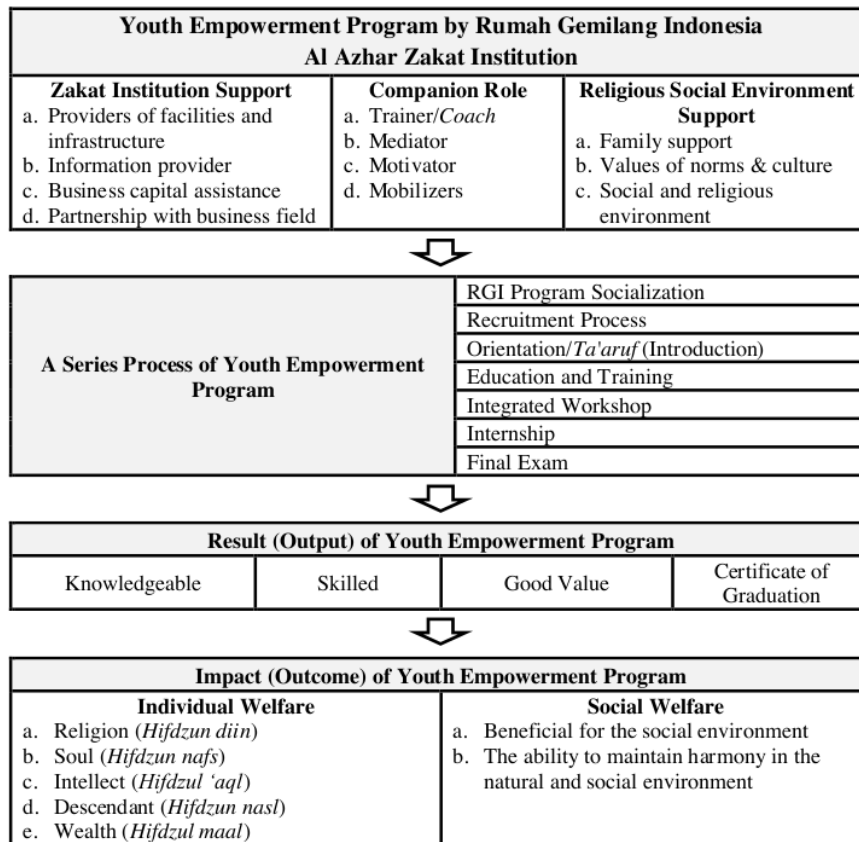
Youth Empowerment Program by Rumah Gemilang Indonesia
Al Azhar Zakat Institution

**Zakat Institution Support**
a. Providers of facilities and infrastructure
b. Information provider
c. Business capital assistance
d. Partnership with business field

**Companion Role**
a. Trainer/*Coach*
b. Mediator
c. Motivator
d. Mobilizers

**Religious Social Environment Support**
a. Family support
b. Values of norms & culture
c. Social and religious environment

| A Series Process of Youth Empowerment Program | RGI Program Socialization |
|---|---|
| | Recruitment Process |
| | Orientation/*Ta'aruf* (Introduction) |
| | Education and Training |
| | Integrated Workshop |
| | Internship |
| | Final Exam |

Result (Output) of Youth Empowerment Program

| Knowledgeable | Skilled | Good Value | Certificate of Graduation |
|---|---|---|---|

Impact (Outcome) of Youth Empowerment Program

**Individual Welfare**
a. Religion (*Hifdzun diin*)
b. Soul (*Hifdzun nafs*)
c. Intellect (*Hifdzul 'aql*)
d. Descendant (*Hifdzun nasl*)
e. Wealth (*Hifdzul maal*)

**Social Welfare**
a. Beneficial for the social environment
b. The ability to maintain harmony in the natural and social environment